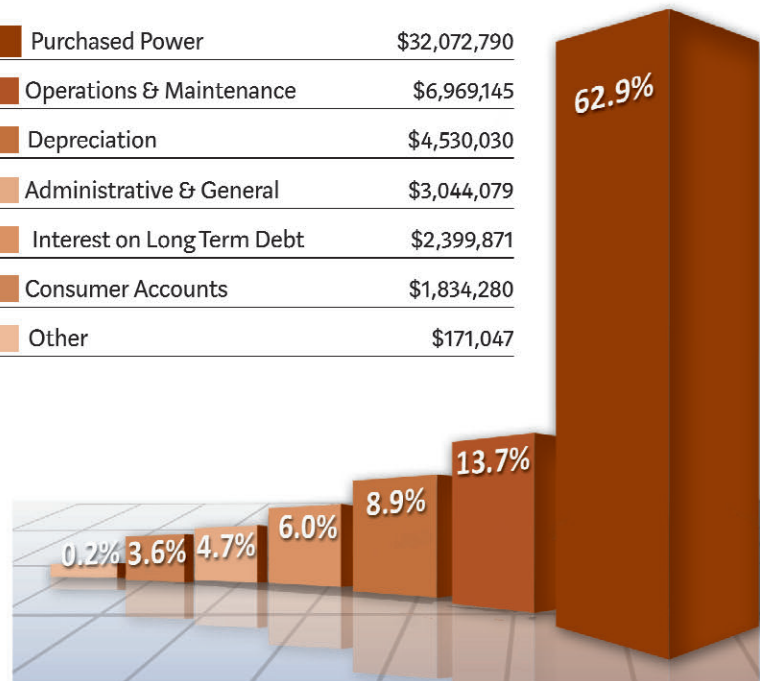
| | |
|---|---|
| Purchased Power | \$32,072,790 |
| Operations & Maintenance | \$6,969,145 |
| Depreciation | \$4,530,030 |
| Administrative & General | \$3,044,079 |
| Interest on Long Term Debt | \$2,399,871 |
| Consumer Accounts | \$1,834,280 |
| Other | \$171,047 |

62.9%
13.7%
8.9%
6.0%
4.7%
3.6%
0.2%